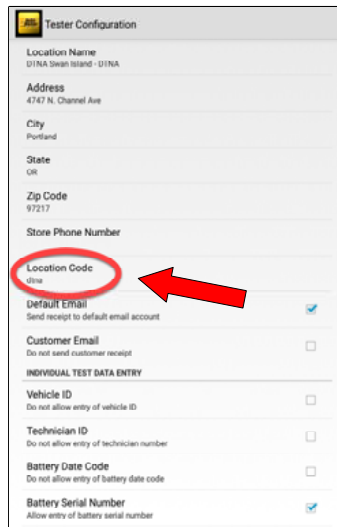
Tester Configuration

Location Name
DTNA Swan Island - DTNA

Address
4747 N. Channel Ave

City
Portland

State
OR

Zip Code
97217

Store Phone Number

Location Code
dtna

Default Email
Send receipt to default email account

Customer Email
Do not send customer receipt

INDIVIDUAL TEST DATA ENTRY

Vehicle ID
Do not allow entry of vehicle ID

Technician ID
Do not allow entry of technician number

Battery Date Code
Do not allow entry of battery date code

Battery Serial Number
Allow entry of battery serial number